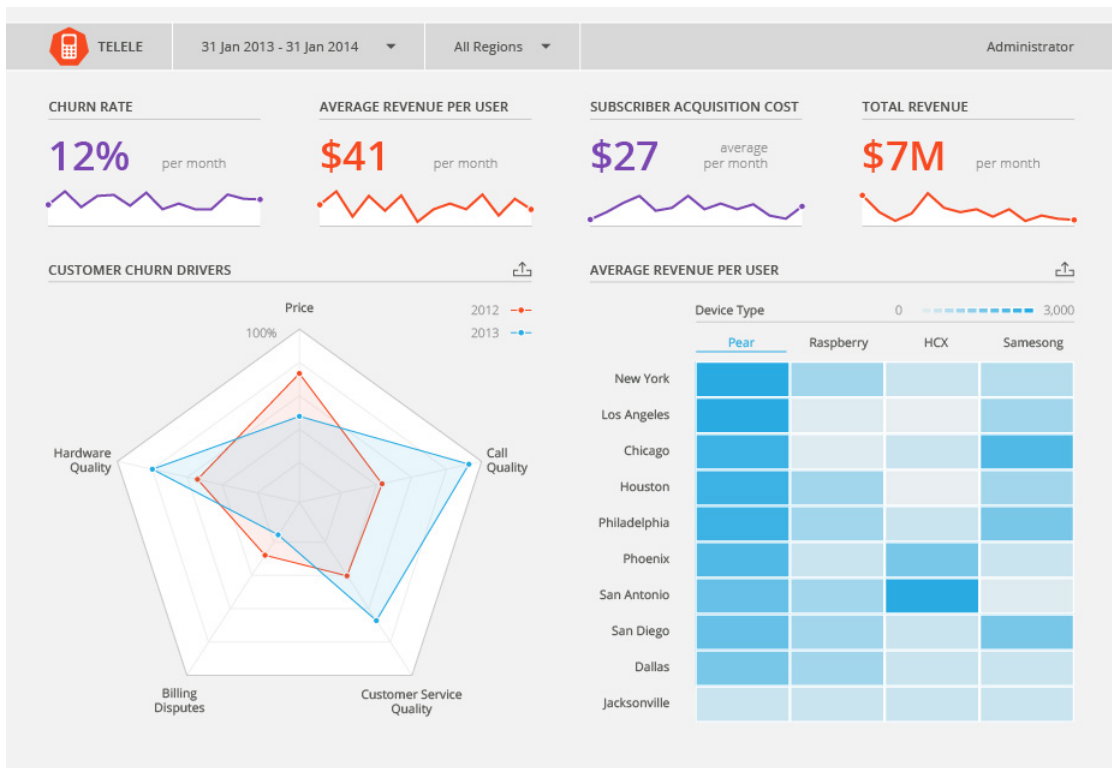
TELELE

31 Jan 2013 - 31 Jan 2014

All Regions

Administrator

CHURN RATE

12% per month

AVERAGE REVENUE PER USER

$41 per month

SUBSCRIBER ACQUISITION COST

$27 average per month

TOTAL REVENUE

$7M per month

CUSTOMER CHURN DRIVERS

2012
2013

100%

Price

Call Quality

Customer Service Quality

Billing Disputes

Hardware Quality

AVERAGE REVENUE PER USER

Device Type

0 3,000

| | Pear | Raspberry | HCX | Samesong |
|---|---|---|---|---|
| New York | | | | |
| Los Angeles | | | | |
| Chicago | | | | |
| Houston | | | | |
| Philadelphia | | | | |
| Phoenix | | | | |
| San Antonio | | | | |
| San Diego | | | | |
| Dallas | | | | |
| Jacksonville | | | | |